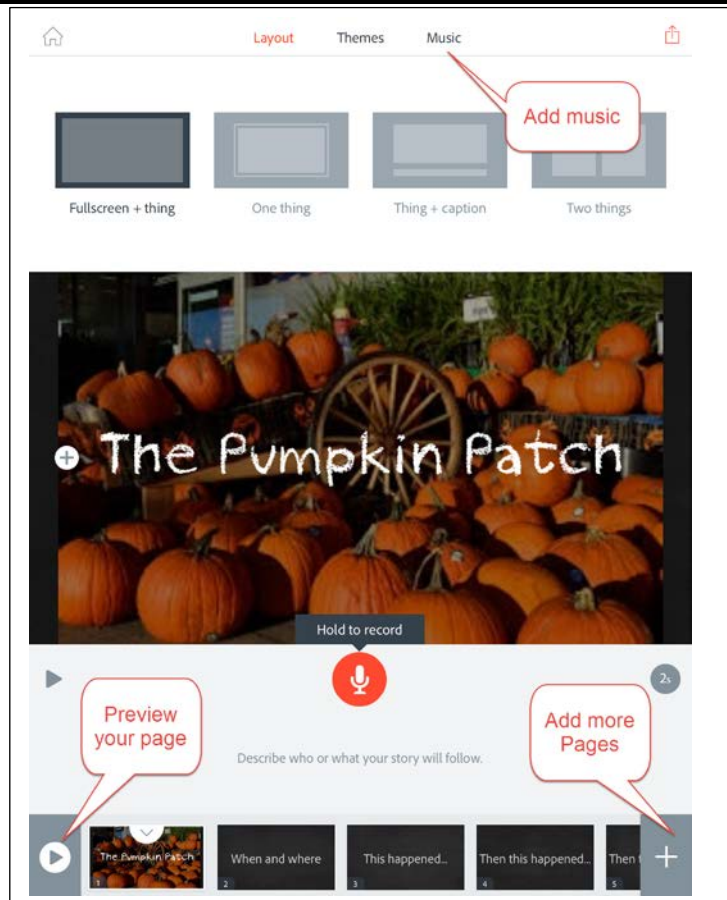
Layout Themes Music

Add music

Fullscreen + thing
One thing
Thing + caption
Two things

The Pumpkin Patch

Hold to record

2s

Preview your page

Add more Pages

Describe who or what your story will follow.

The Pumpkin Patch 1
When and where 2
This happened... 3
Then this happened... 4
Then t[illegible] 5